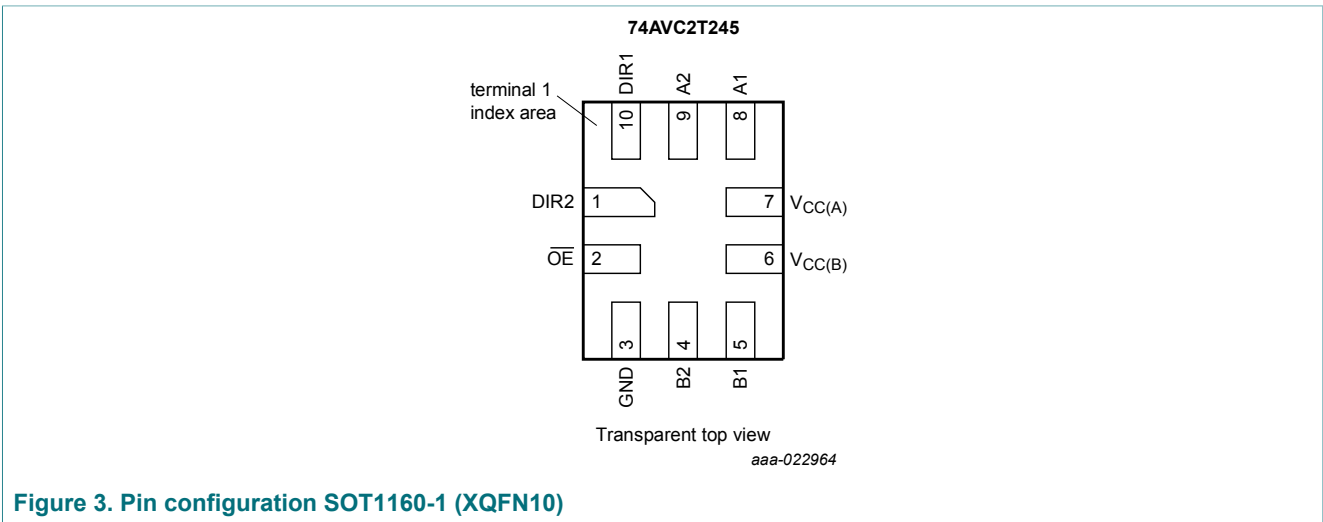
74AVC2T245

terminal 1 index area

DIR1
10

A2
9

A1
8

DIR2
1

7
$V_{CC(A)}$

$\overline{OE}$
2

6
$V_{CC(B)}$

3
GND

4
B2

5
B1

Transparent top view

aaa-022964

Figure 3. Pin configuration SOT1160-1 (XQFN10)